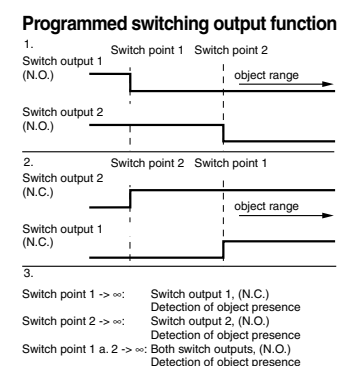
**Programmed switching output function**

1.

Switch point 1 Switch point 2

Switch output 1 (N.O.)

object range

Switch output 2 (N.O.)

2.

Switch point 2 Switch point 1

Switch output 2 (N.C.)

object range

Switch output 1 (N.C.)

3.

Switch point 1 -> ∞: Switch output 1, (N.C.) Detection of object presence

Switch point 2 -> ∞: Switch output 2, (N.O.) Detection of object presence

Switch point 1 a. 2 -> ∞: Both switch outputs, (N.O.) Detection of object presence